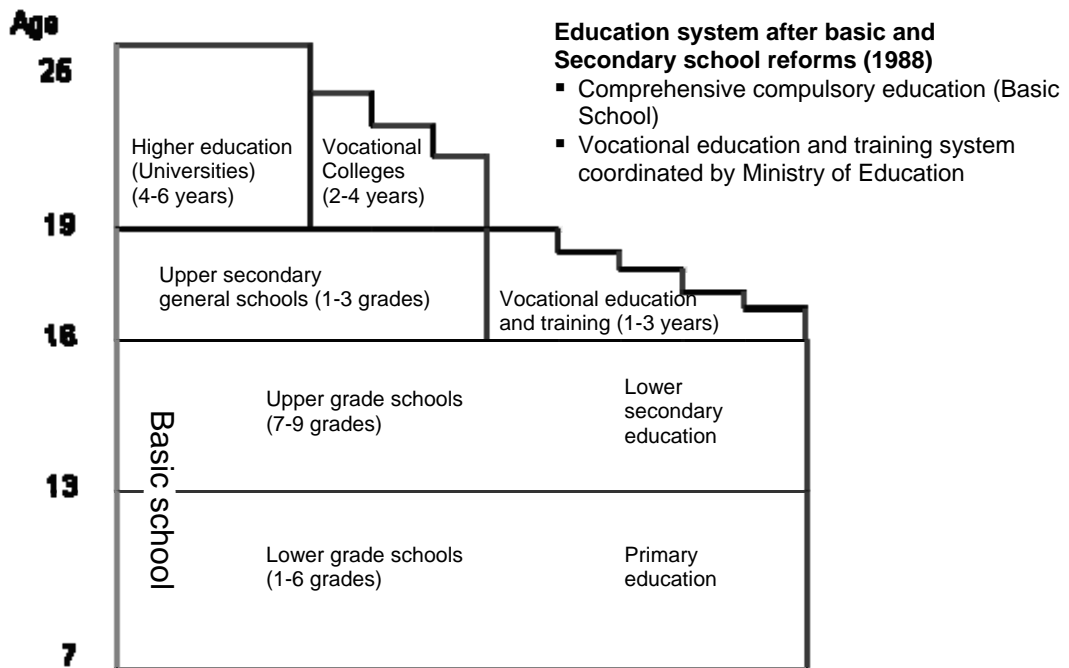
Age
26

Education system after basic and Secondary school reforms (1988)
▪ Comprehensive compulsory education (Basic School)
▪ Vocational education and training system coordinated by Ministry of Education

Higher education (Universities) (4-6 years)

Vocational Colleges (2-4 years)

19

Upper secondary general schools (1-3 grades)

Vocational education and training (1-3 years)

16

Basic school

Upper grade schools (7-9 grades)

Lower secondary education

13

Lower grade schools (1-6 grades)

Primary education

7